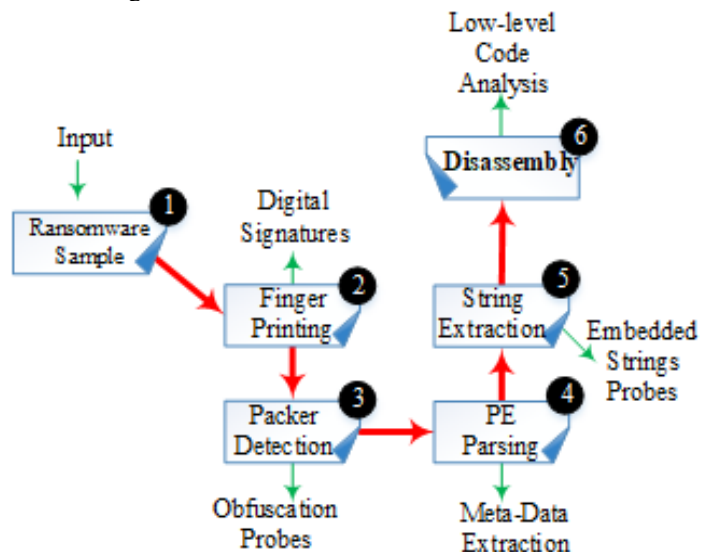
Low-level Code Analysis

Input

Disassembly 6

Ransomware Sample 1

Digital Signatures

Finger Printing 2

String Extraction 5

Embedded Strings Probes

Packer Detection 3

PE Parsing 4

Obfuscation Probes

Meta-Data Extraction